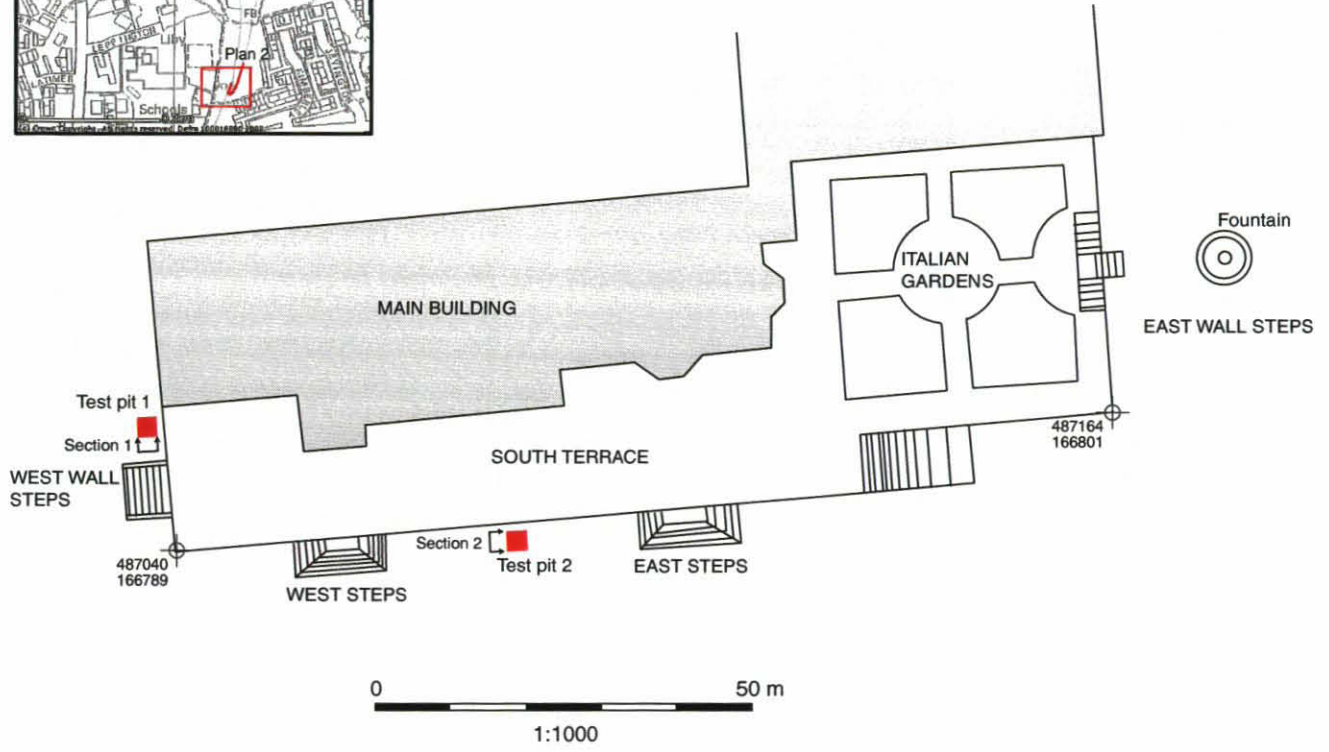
FB
Plan 2
Schools
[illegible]

MAIN BUILDING

ITALIAN GARDENS

Fountain

EAST WALL STEPS

Test pit 1

Section 1

WEST WALL STEPS

SOUTH TERRACE

487164
166801

487040
166789

Section 2

Test pit 2

EAST STEPS

WEST STEPS

0
50 m
1:1000